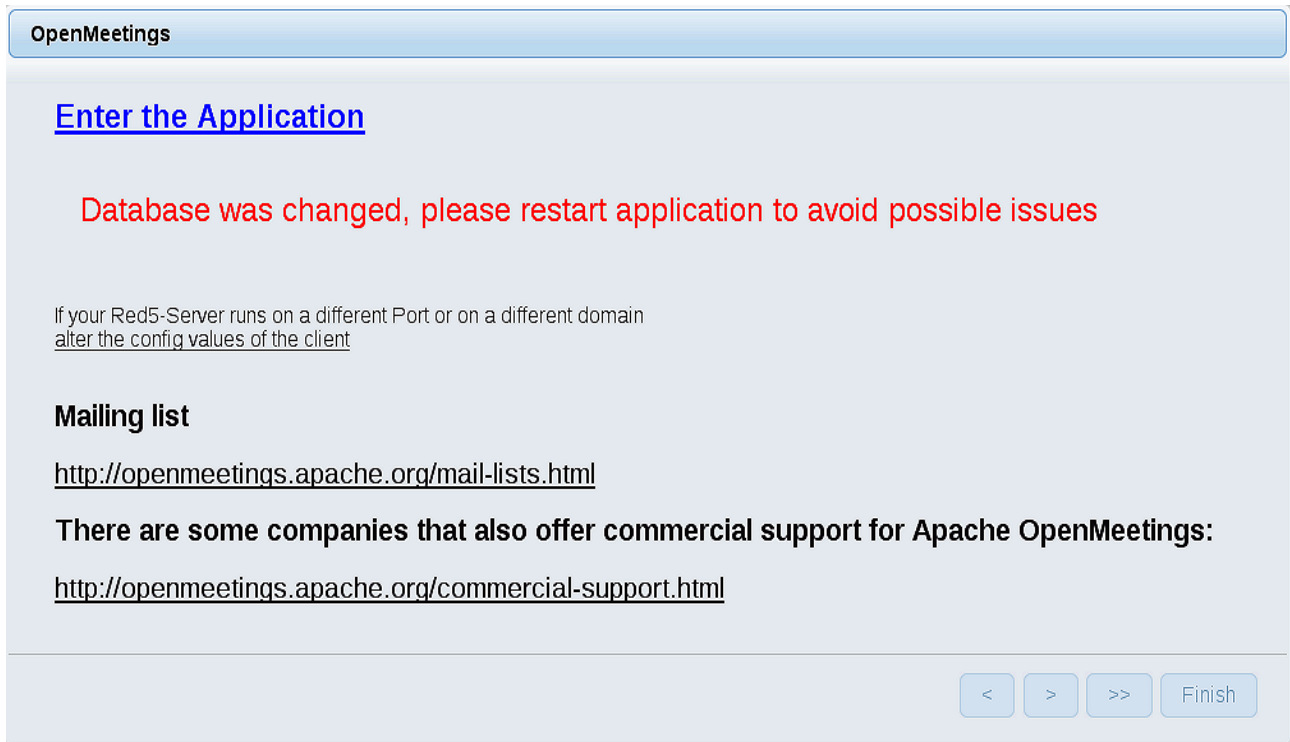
OpenMeetings

Enter the Application

Database was changed, please restart application to avoid possible issues

If your Red5-Server runs on a different Port or on a different domain
alter the config values of the client

Mailing list

http://openmeetings.apache.org/mail-lists.html

There are some companies that also offer commercial support for Apache OpenMeetings:

http://openmeetings.apache.org/commercial-support.html

<
>
>>
Finish